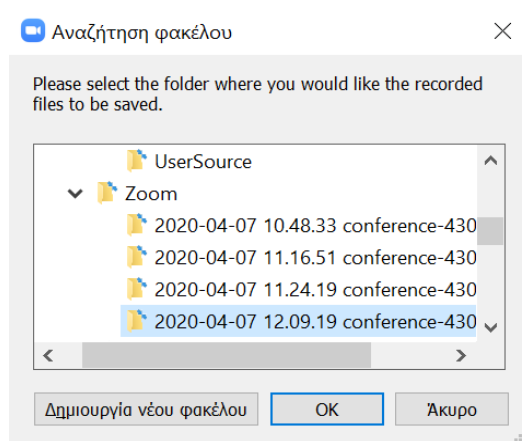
Αναζήτηση φακέλου

Please select the folder where you would like the recorded files to be saved.

UserSource
Zoom
2020-04-07 10.48.33 conference-430
2020-04-07 11.16.51 conference-430
2020-04-07 11.24.19 conference-430
2020-04-07 12.09.19 conference-430

Δημιουργία νέου φακέλου
OK
Άκυρο